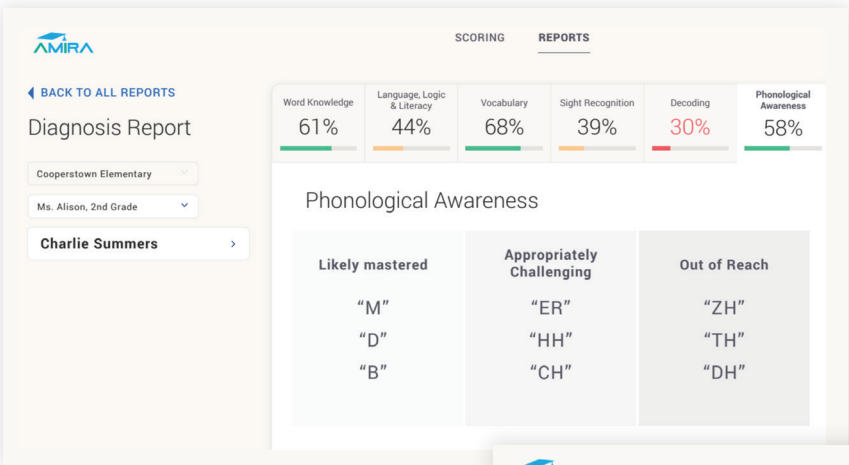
AMIRA

SCORING REPORTS

BACK TO ALL REPORTS

Diagnosis Report

Cooperstown Elementary

Ms. Alison, 2nd Grade

Charlie Summers

| Word Knowledge | Language, Logic & Literacy | Vocabulary | Sight Recognition | Decoding | Phonological Awareness |
|---|---|---|---|---|---|
| 61% | 44% | 68% | 39% | 30% | 58% |

Phonological Awareness

| Likely mastered | Appropriately Challenging | Out of Reach |
|---|---|---|
| "M" | "ER" | "ZH" |
| "D" | "HH" | "TH" |
| "B" | "CH" | "DH" |